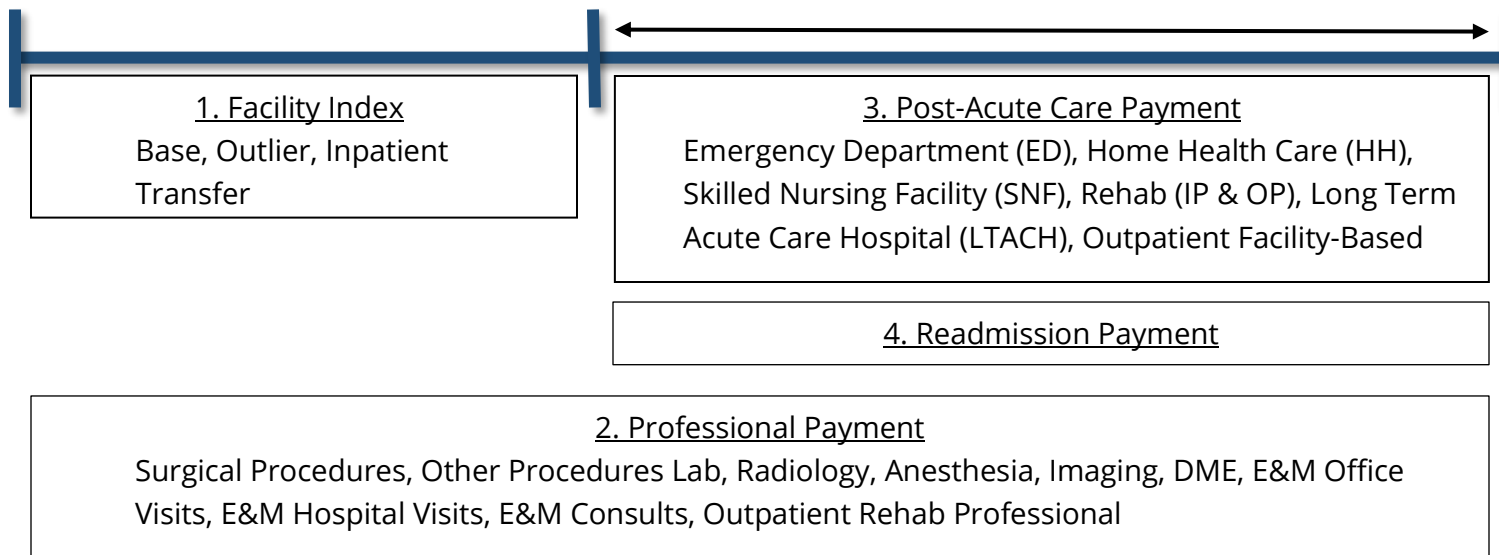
1. Facility Index
Base, Outlier, Inpatient Transfer

3. Post-Acute Care Payment
Emergency Department (ED), Home Health Care (HH), Skilled Nursing Facility (SNF), Rehab (IP & OP), Long Term Acute Care Hospital (LTACH), Outpatient Facility-Based

4. Readmission Payment

2. Professional Payment
Surgical Procedures, Other Procedures Lab, Radiology, Anesthesia, Imaging, DME, E&M Office Visits, E&M Hospital Visits, E&M Consults, Outpatient Rehab Professional